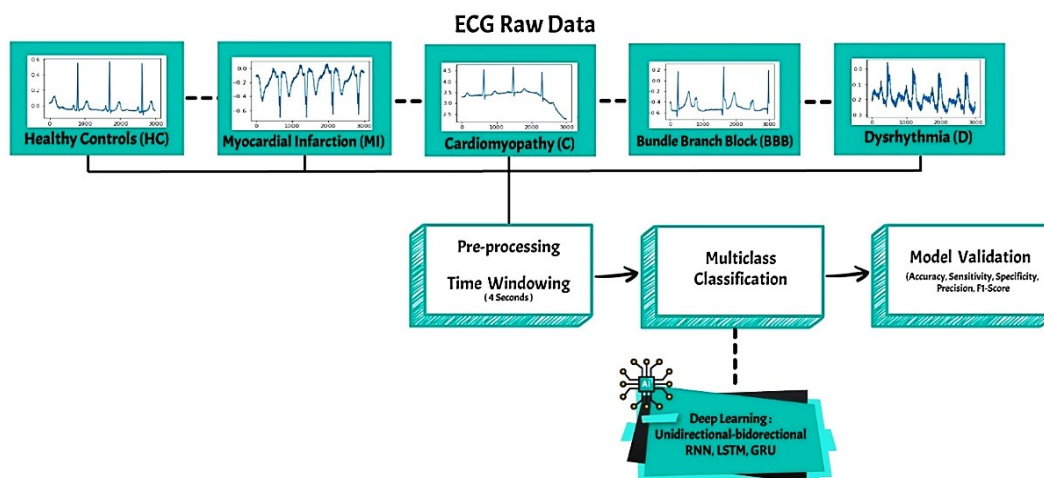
ECG Raw Data

0.6
0.4
0.2
0.0
0 1000 2000 3000
Healthy Controls (HC)

0.0
-0.2
-0.4
-0.6
0 1000 2000 3000
Myocardial Infarction (MI)

4.5
4.0
3.5
3.0
2.5
0 1000 2000 3000
Cardiomyopathy (C)

0.4
0.2
0.0
-0.2
-0.4
0 1000 2000 3000
Bundle Branch Block (BBB)

0.3
0.2
0.1
0 1000 2000 3000
Dysrhythmia (D)

Pre-processing
Time Windowing
( 4 Seconds )

Multiclass Classification

Model Validation
(Accuracy, Sensitivity, Specificity, Precision, F1-Score)

Deep Learning :
Unidirectional-bidorectional
RNN, LSTM, GRU